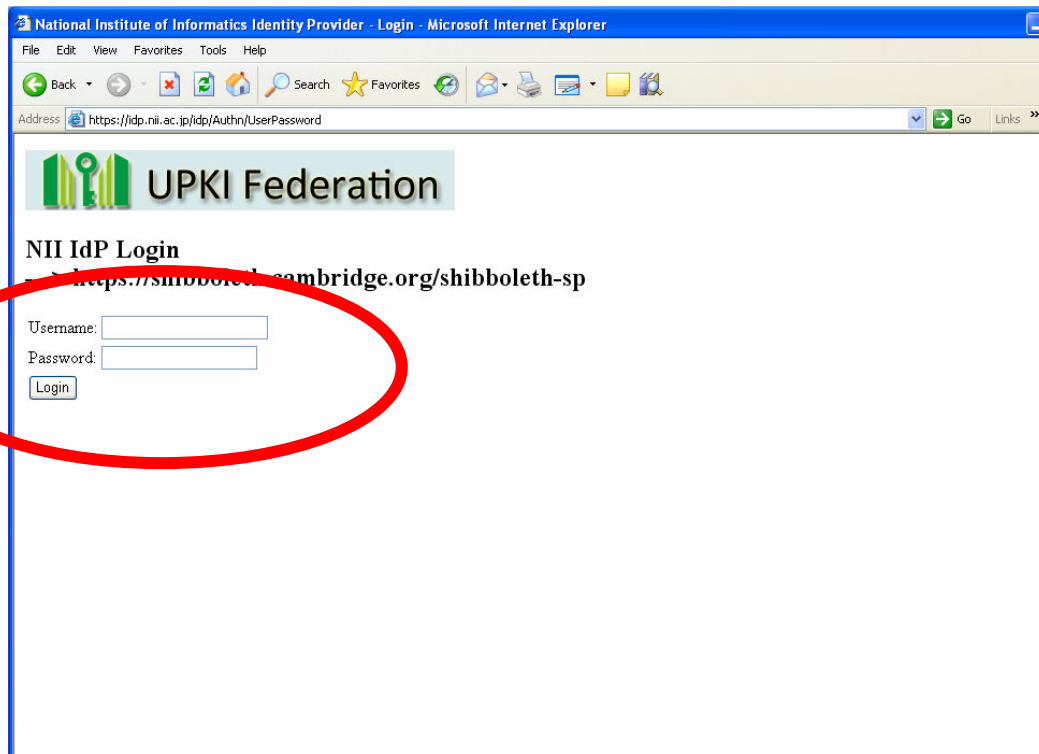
National Institute of Informatics Identity Provider - Login - Microsoft Internet Explorer

File Edit View Favorites Tools Help

Back Search Favorites

Address https://idp.nii.ac.jp/idp/Authn/UserPassword Go Links »

UPKI Federation

NII IdP Login

--> https://shibboleth.cambridge.org/shibboleth-sp

Username:

Password:

Login